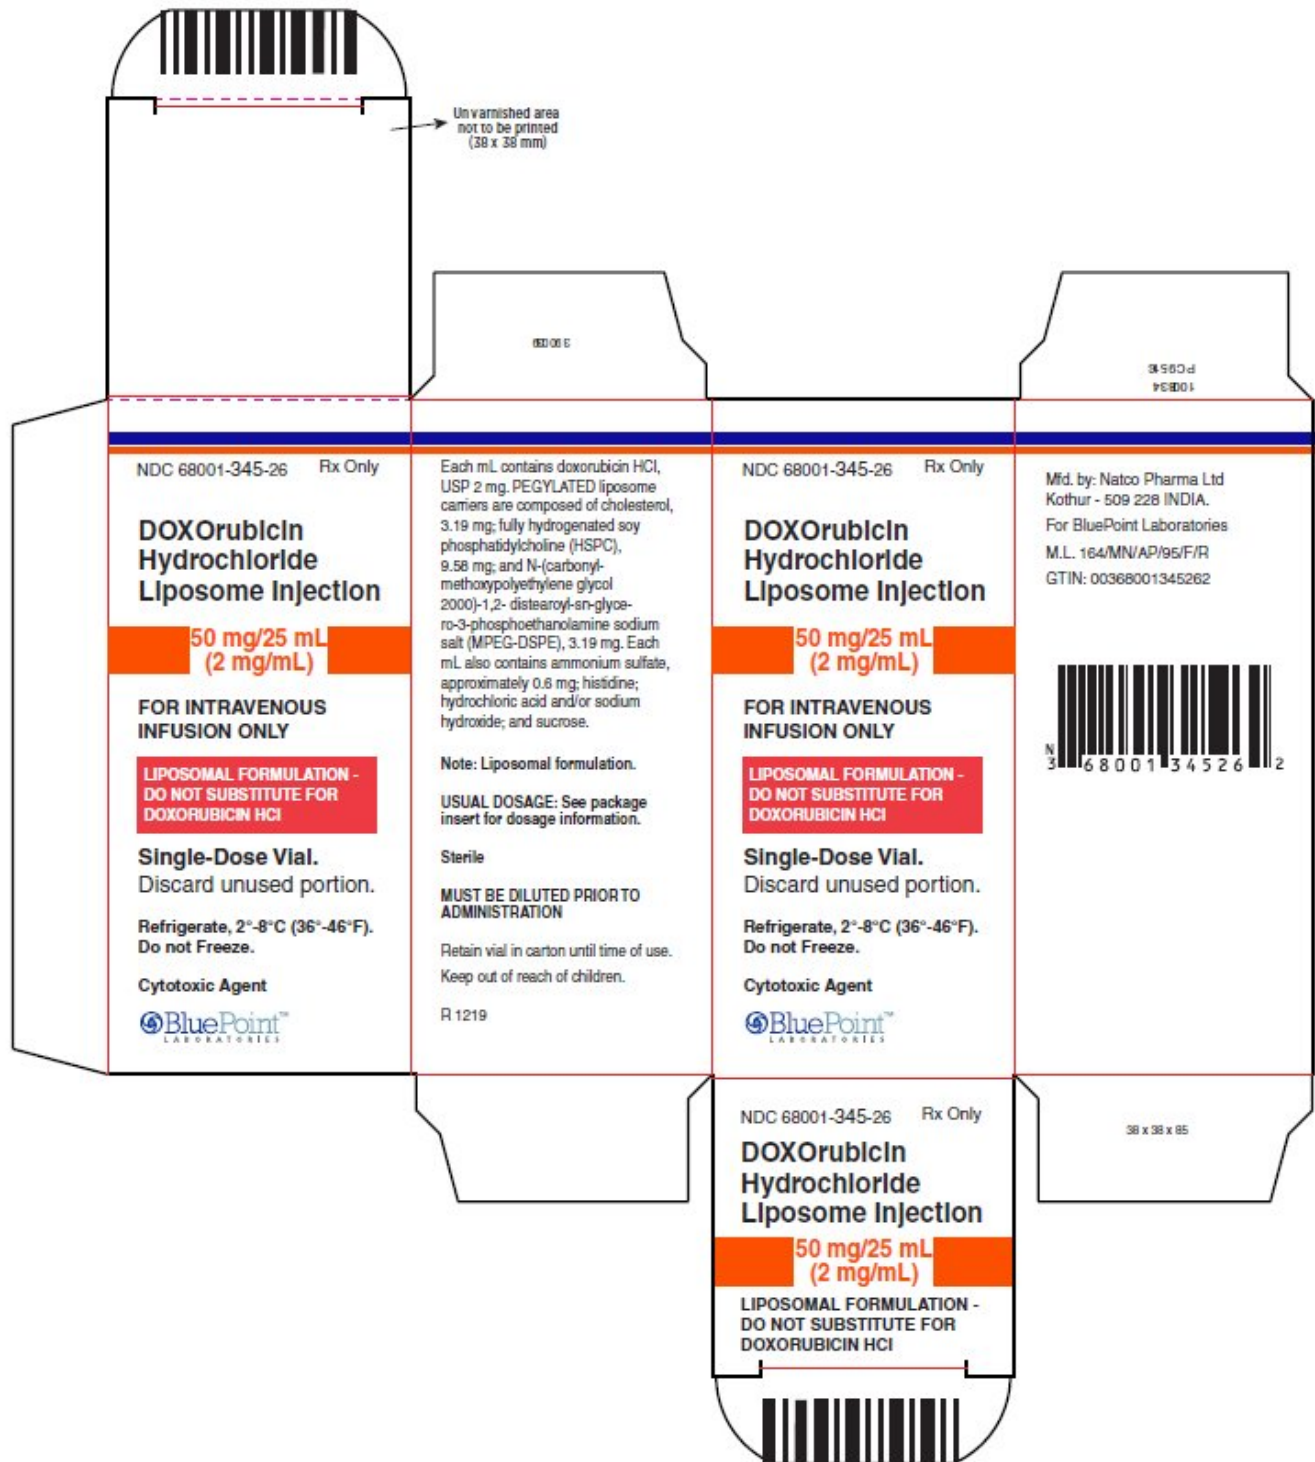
Unvarnished area not to be printed (38 x 38 mm)

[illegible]

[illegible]

NDC 68001-345-26 Rx Only

DOXOrubicin Hydrochloride Liposome Injection

50 mg/25 mL (2 mg/mL)

FOR INTRAVENOUS INFUSION ONLY

LIPOSOMAL FORMULATION - DO NOT SUBSTITUTE FOR DOXORUBICIN HCl

Single-Dose Vial. Discard unused portion.

Refrigerate, 2°-8°C (36°-46°F). Do not Freeze.

Cytotoxic Agent

BluePoint™ LABORATORIES

Each mL contains doxorubicin HCl, USP 2 mg. PEGYLATED liposome carriers are composed of cholesterol, 3.19 mg; fully hydrogenated soy phosphatidylcholine (HSPC), 9.58 mg; and N-(carbonyl-methoxypolyethylene glycol 2000)-1,2- distearoyl-sn-glycero-3-phosphoethanolamine sodium salt (MPEG-DSPE), 3.19 mg. Each mL also contains ammonium sulfate, approximately 0.6 mg; histidine; hydrochloric acid and/or sodium hydroxide; and sucrose.

Note: Liposomal formulation.

USUAL DOSAGE: See package insert for dosage information.

Sterile

MUST BE DILUTED PRIOR TO ADMINISTRATION

Retain vial in carton until time of use.

Keep out of reach of children.

R 1219

NDC 68001-345-26 Rx Only

DOXOrubicin Hydrochloride Liposome Injection

50 mg/25 mL (2 mg/mL)

FOR INTRAVENOUS INFUSION ONLY

LIPOSOMAL FORMULATION - DO NOT SUBSTITUTE FOR DOXORUBICIN HCl

Single-Dose Vial. Discard unused portion.

Refrigerate, 2°-8°C (36°-46°F). Do not Freeze.

Cytotoxic Agent

BluePoint™ LABORATORIES

Mfd. by: Natco Pharma Ltd Kothur - 509 228 INDIA.

For BluePoint Laboratories

M.L. 164/MN/AP/95/F/R

GTIN: 00368001345262

N 3 68001 34526 2

38 x 38 x 85

NDC 68001-345-26 Rx Only

DOXOrubicin Hydrochloride Liposome Injection

50 mg/25 mL (2 mg/mL)

LIPOSOMAL FORMULATION - DO NOT SUBSTITUTE FOR DOXORUBICIN HCl